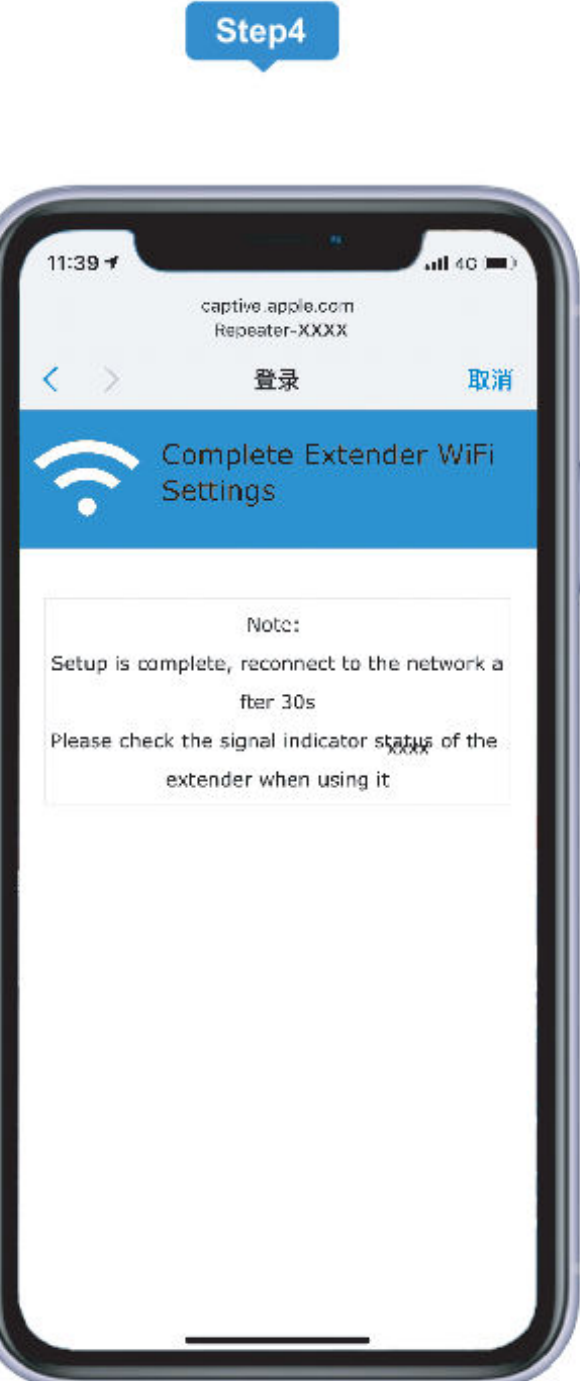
Step4

11:39 4G

captive.apple.com
Repeater-XXXX

登录 取消

Complete Extender WiFi Settings

Note:
Setup is complete, reconnect to the network after 30s
Please check the signal indicator status of the extender when using it
XXXX